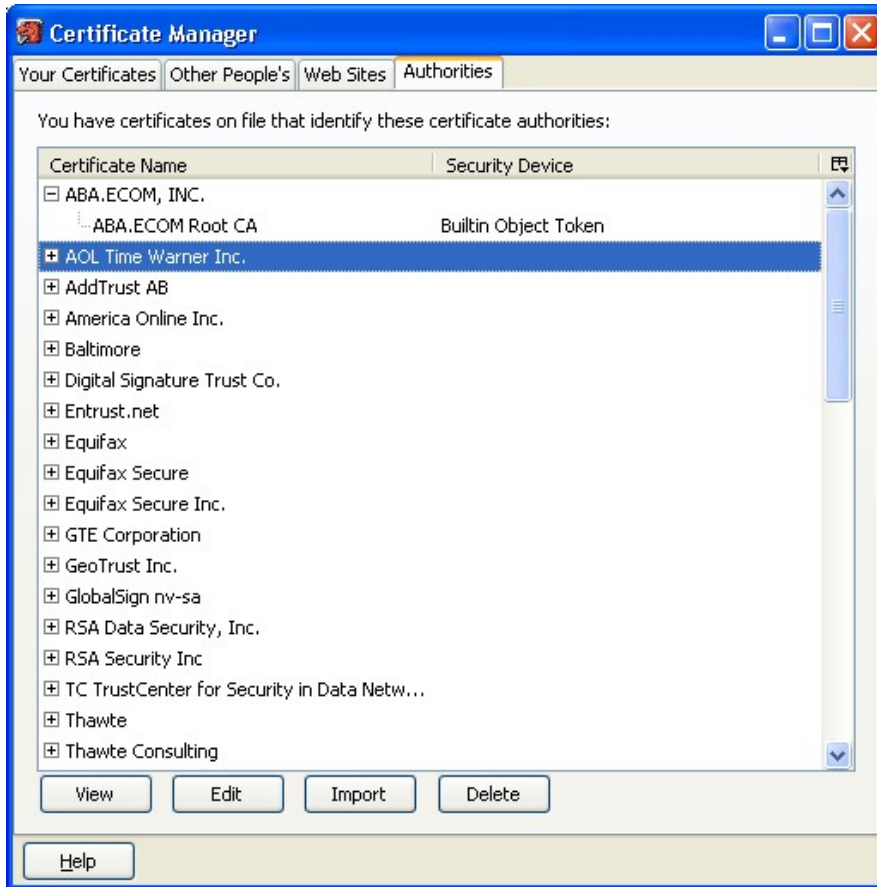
Certificate Manager

Your Certificates | Other People's | Web Sites | Authorities

You have certificates on file that identify these certificate authorities:

| Certificate Name | Security Device |
|---|---|
| ⊟ ABA.ECOM, INC. | |
| ABA.ECOM Root CA | Builtin Object Token |
| ⊞ AOL Time Warner Inc. | |
| ⊞ AddTrust AB | |
| ⊞ America Online Inc. | |
| ⊞ Baltimore | |
| ⊞ Digital Signature Trust Co. | |
| ⊞ Entrust.net | |
| ⊞ Equifax | |
| ⊞ Equifax Secure | |
| ⊞ Equifax Secure Inc. | |
| ⊞ GTE Corporation | |
| ⊞ GeoTrust Inc. | |
| ⊞ GlobalSign nv-sa | |
| ⊞ RSA Data Security, Inc. | |
| ⊞ RSA Security Inc | |
| ⊞ TC TrustCenter for Security in Data Netw... | |
| ⊞ Thawte | |
| ⊞ Thawte Consulting | |

View | Edit | Import | Delete

Help